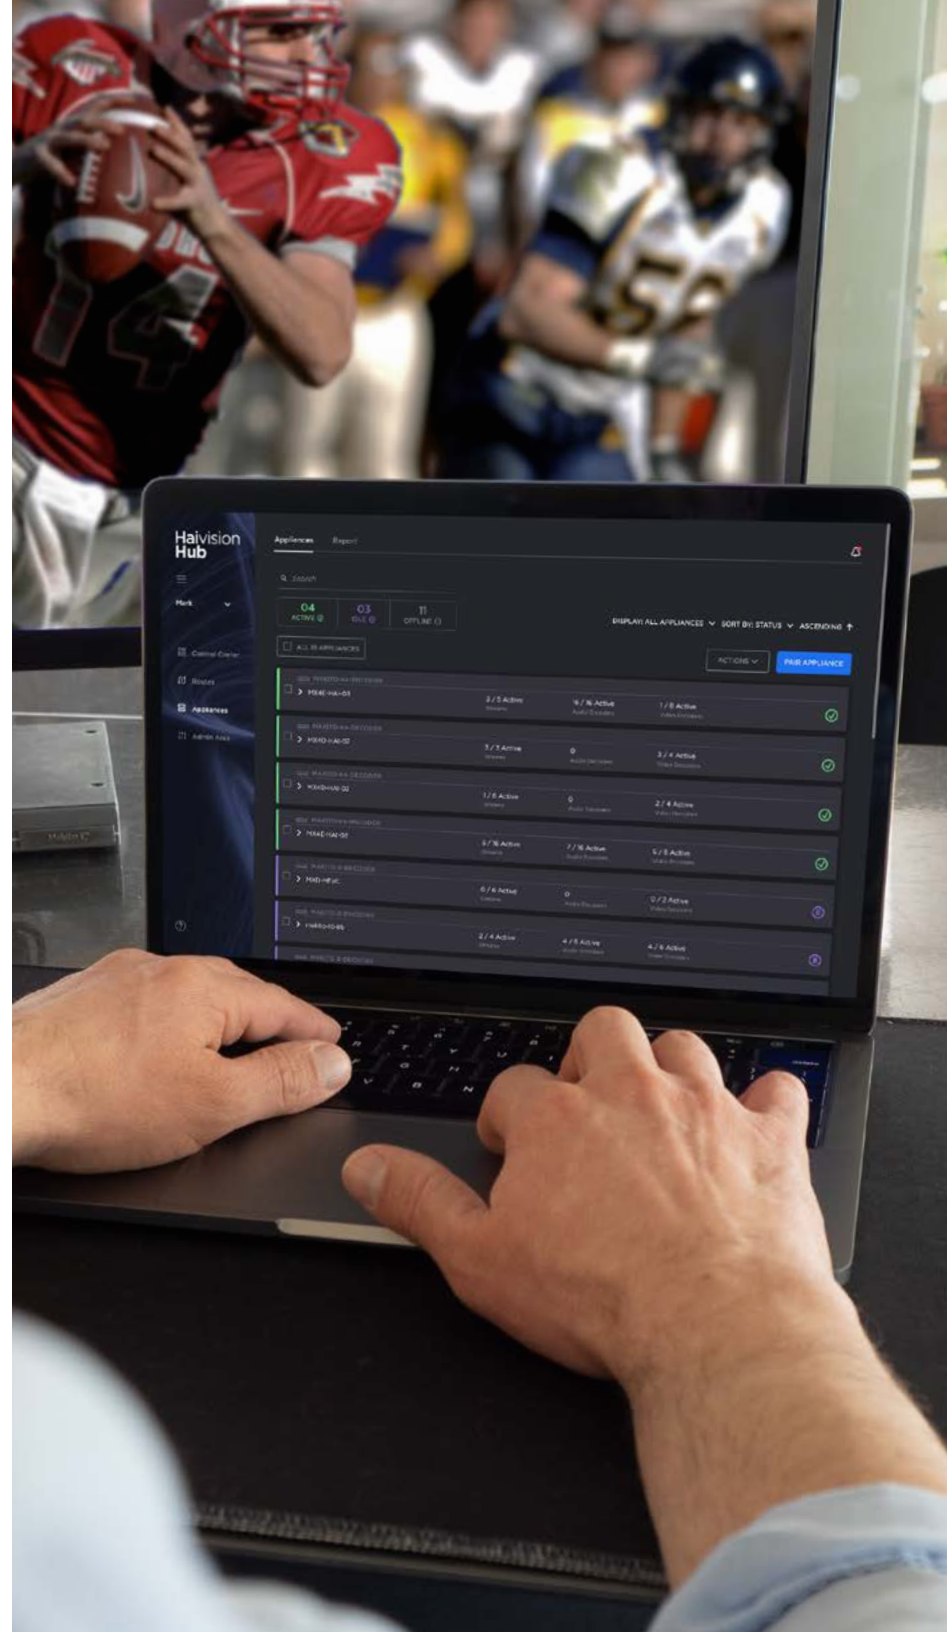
Haivision Hub

Appliances Report

Mark

Control Center
Routes
Appliances
Admin Area

04 ACTIVE
03 IDLE
11 OFFLINE

DISPLAY: ALL APPLIANCES SORT BY: STATUS ASCENDING

ALL 18 APPLIANCES

ACTIONS
PAIR APPLIANCE

MAKO-HAI-03
3 / 5 Active
16 / 16 Active
1 / 8 Active

MAKO-HAI-02
3 / 3 Active
0
3 / 4 Active

MAKO-HAI-02
1 / 6 Active
0
2 / 4 Active

MAKE-HAI-01
5 / 16 Active
7 / 16 Active
5 / 8 Active

MAKO-HEVC
6 / 6 Active
0
0 / 2 Active

MAKO-10-85
2 / 4 Active
4 / 8 Active
4 / 8 Active

14
52